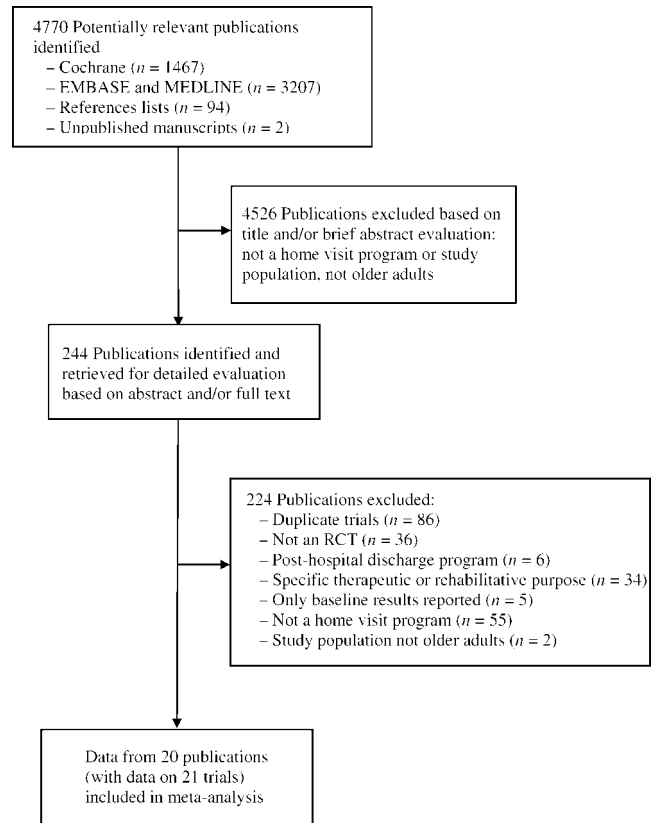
4770 Potentially relevant publications identified
– Cochrane ($n$ = 1467)
– EMBASE and MEDLINE ($n$ = 3207)
– References lists ($n$ = 94)
– Unpublished manuscripts ($n$ = 2)

4526 Publications excluded based on title and/or brief abstract evaluation: not a home visit program or study population, not older adults

244 Publications identified and retrieved for detailed evaluation based on abstract and/or full text

224 Publications excluded:
– Duplicate trials ($n$ = 86)
– Not an RCT ($n$ = 36)
– Post-hospital discharge program ($n$ = 6)
– Specific therapeutic or rehabilitative purpose ($n$ = 34)
– Only baseline results reported ($n$ = 5)
– Not a home visit program ($n$ = 55)
– Study population not older adults ($n$ = 2)

Data from 20 publications (with data on 21 trials) included in meta-analysis